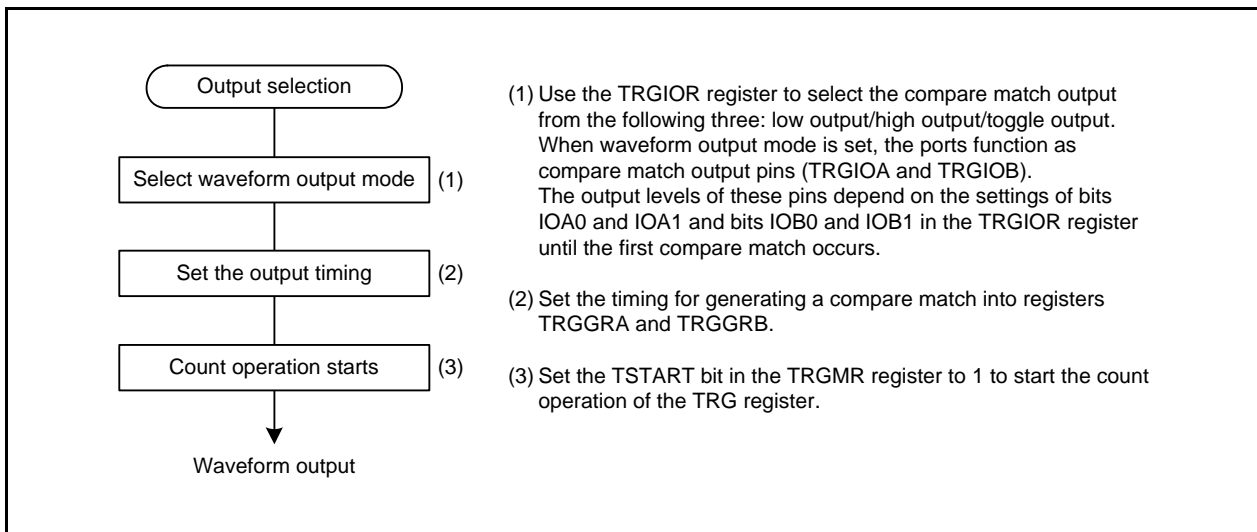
Output selection

Select waveform output mode (1)

Set the output timing (2)

Count operation starts (3)

Waveform output

(1) Use the TRGIOR register to select the compare match output from the following three: low output/high output/toggle output. When waveform output mode is set, the ports function as compare match output pins (TRGIOA and TRGIOB). The output levels of these pins depend on the settings of bits IOA0 and IOA1 and bits IOB0 and IOB1 in the TRGIOR register until the first compare match occurs.

(2) Set the timing for generating a compare match into registers TRGGRA and TRGGRB.

(3) Set the TSTART bit in the TRGMR register to 1 to start the count operation of the TRG register.